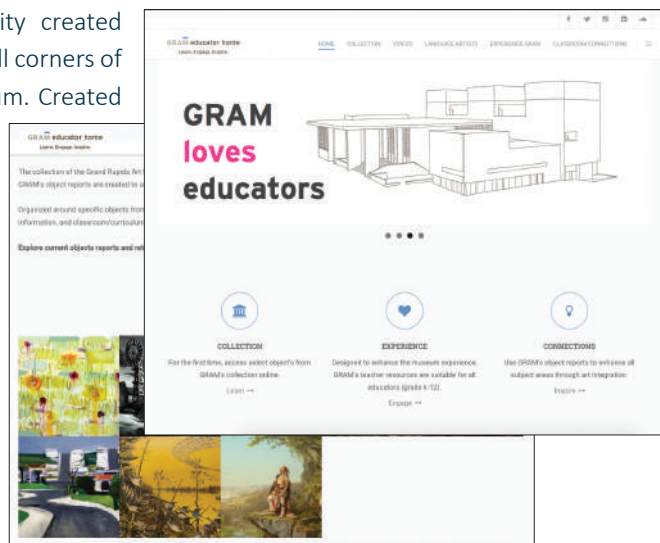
ity created
ll corners of
m. Created

GRAM educator home
Learn. Engage. Inspire.

The collection of the Grand Rapids Art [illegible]
GRAM's object reports are created to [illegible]

Organized around specific objects from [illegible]
information, and classroom/curricula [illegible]

Explore current objects reports and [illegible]

GRAM educator home
Learn. Engage. Inspire.

HOME COLLECTION VIDEOS LANGUAGE ARTISTS EXPERIENCE GRAM CLASSROOM CONNECTIONS

GRAM
loves
educators

COLLECTION
For the first time, access select objects from GRAM's collection online.
Learn →

EXPERIENCE
Designed to enhance the museum experience, GRAM's teacher resources are suitable for all educators (grade k-12).
Engage →

CONNECTIONS
Use GRAM's object reports to enhance all subject areas through art integration.
Inspire →